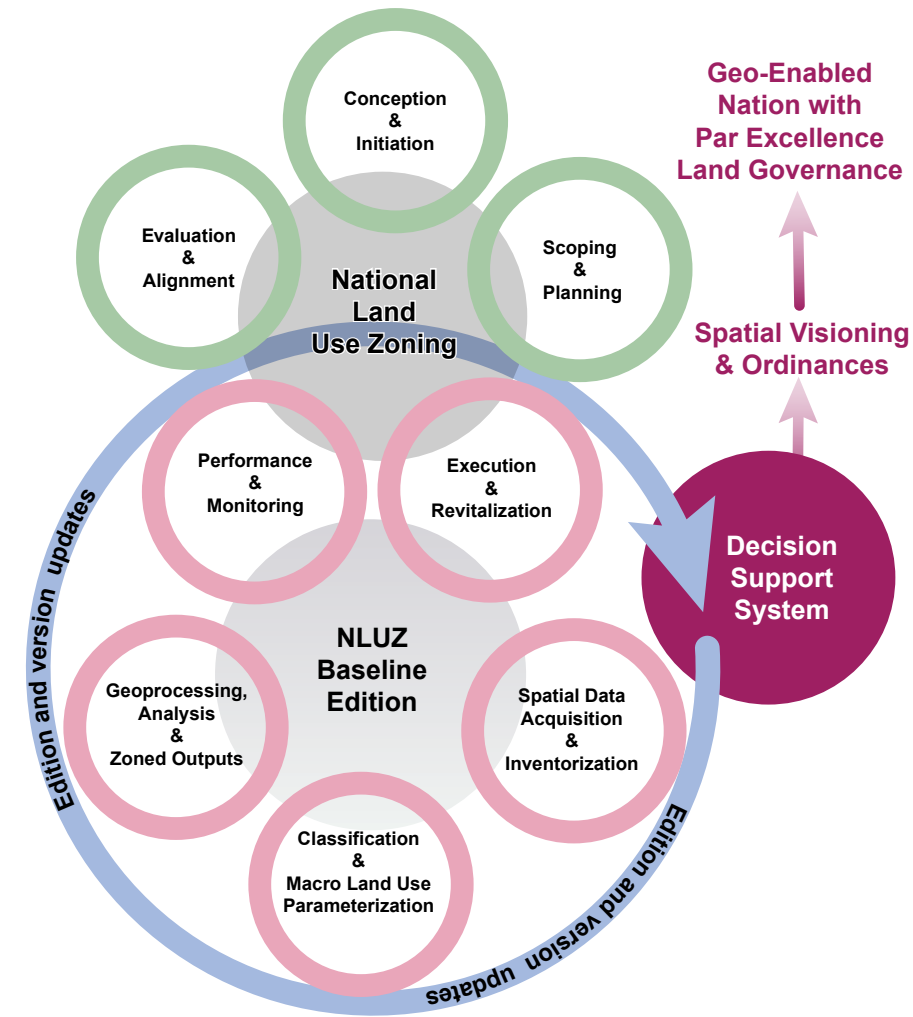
Conception & Initiation

Evaluation & Alignment

Scoping & Planning

National Land Use Zoning

Geo-Enabled Nation with Par Excellence Land Governance

Spatial Visioning & Ordinances

Performance & Monitoring

Execution & Revitalization

Decision Support System

Edition and version updates

NLUZ Baseline Edition

Geoprocessing, Analysis & Zoned Outputs

Spatial Data Acquisition & Inventorization

Classification & Macro Land Use Parameterization

Edition and version updates